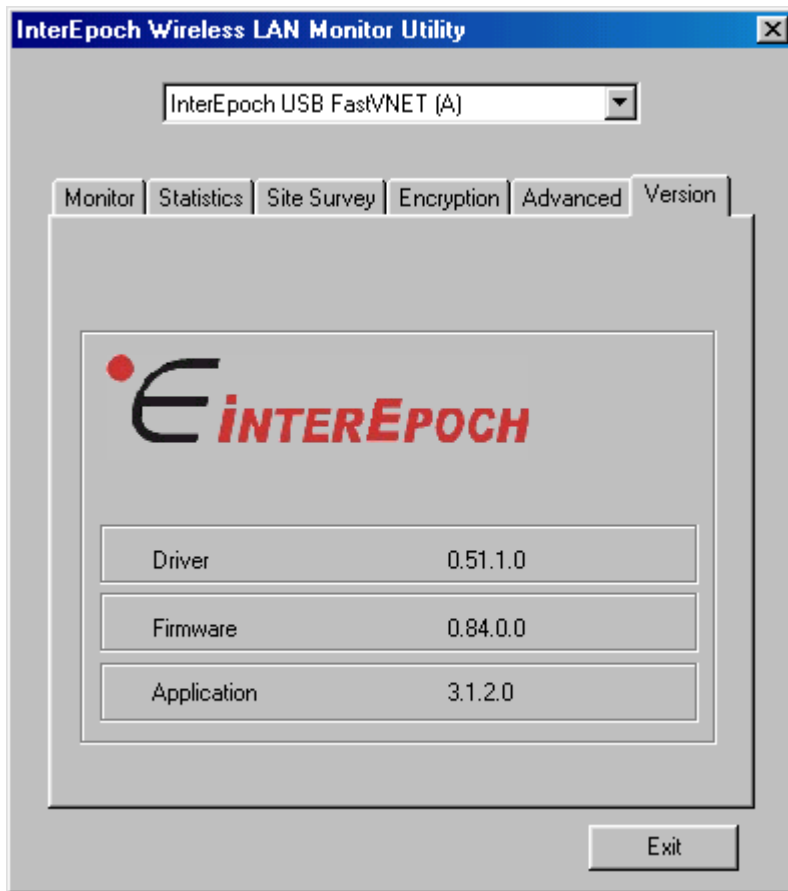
InterEpoch Wireless LAN Monitor Utility

InterEpoch USB FastVNET (A)

Monitor | Statistics | Site Survey | Encryption | Advanced | Version

INTEREPOCH

| | |
|---|---|
| Driver | 0.51.1.0 |
| Firmware | 0.84.0.0 |
| Application | 3.1.2.0 |

Exit